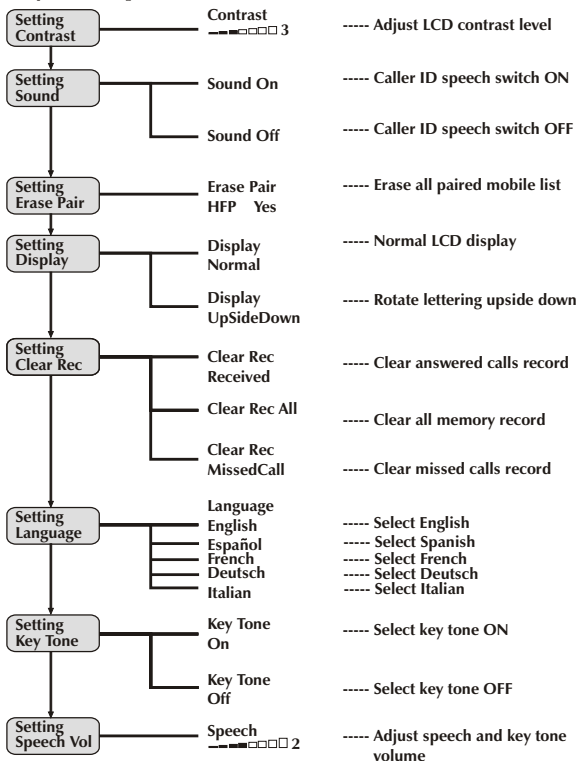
Setting Contrast

Contrast
3

----- Adjust LCD contrast level

Setting Sound

Sound On

----- Caller ID speech switch ON

Sound Off

----- Caller ID speech switch OFF

Setting Erase Pair

Erase Pair
HFP Yes

----- Erase all paired mobile list

Setting Display

Display
Normal

----- Normal LCD display

Display
UpSideDown

----- Rotate lettering upside down

Setting Clear Rec

Clear Rec
Received

----- Clear answered calls record

Clear Rec All

----- Clear all memory record

Clear Rec
MissedCall

----- Clear missed calls record

Setting Language

Language
English

----- Select English

Español

----- Select Spanish

French

----- Select French

Deutsch

----- Select Deutsch

Italian

----- Select Italian

Setting Key Tone

Key Tone
On

----- Select key tone ON

Key Tone
Off

----- Select key tone OFF

Setting Speech Vol

Speech
2

----- Adjust speech and key tone volume